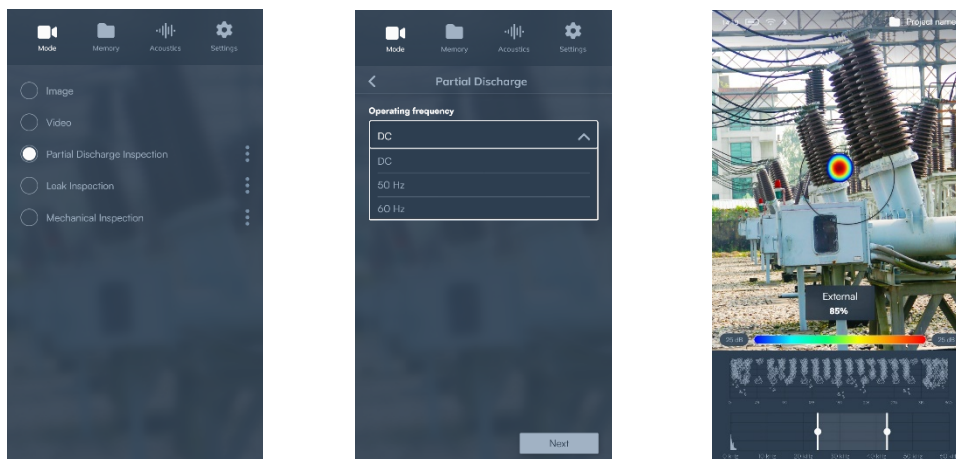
Mode
Memory
Acoustics
Settings

Image
Video
Partial Discharge Inspection
Leak Inspection
Mechanical Inspection

Mode
Memory
Acoustics
Settings

Partial Discharge

Operating frequency

DC

DC
50 Hz
60 Hz

Next

Project name

External
85%

35 dB
25 dB

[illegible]